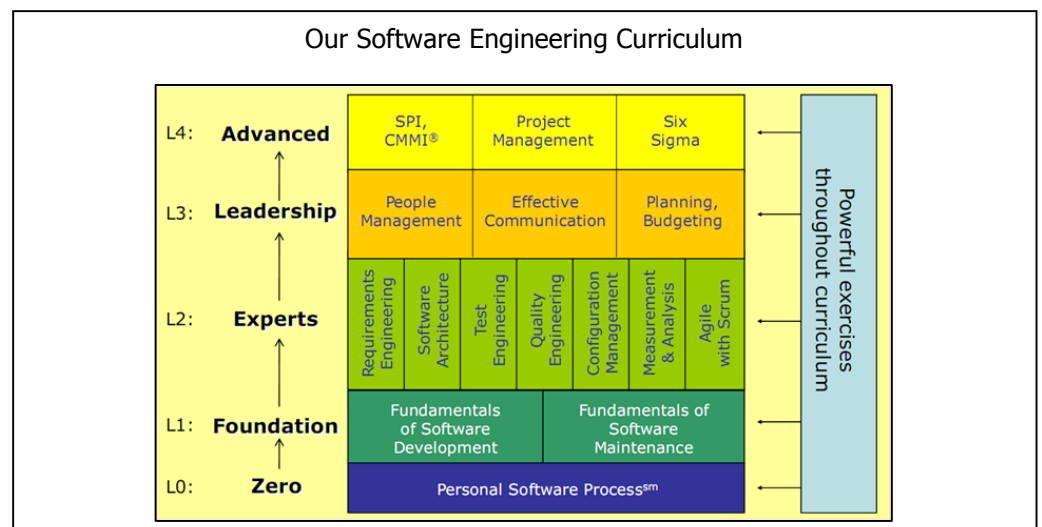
Our Software Engineering Curriculum

L4: Advanced
L3: Leadership
L2: Experts
L1: Foundation
L0: Zero

SPI, CMMI®
Project Management
Six Sigma

People Management
Effective Communication
Planning, Budgeting

Requirements Engineering
Software Architecture
Test Engineering
Quality Engineering
Configuration Management
Measurement & Analysis
Agile with Scrum

Fundamentals of Software Development
Fundamentals of Software Maintenance

Personal Software Process$^{sm}$

Powerful exercises throughout curriculum